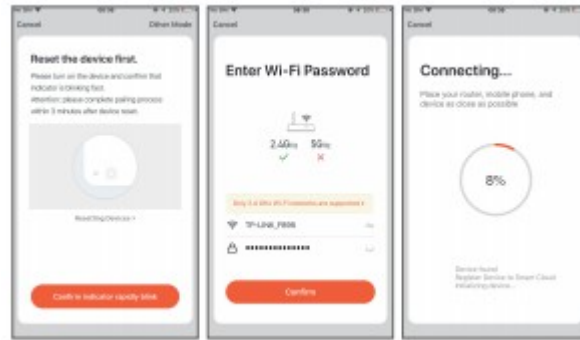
Cancel

Other Mode

Reset the device first.

Please turn on the device and confirm that indicator is blinking fast.
Attention: please complete pairing process within 3 minutes after device reset.

Reset Ring Devices >

Confirm indicator rapidly blink

Cancel

Enter Wi-Fi Password

2.4GHz ✓

5GHz ✕

Only 2.4 GHz Wi-Fi networks are supported >

TP-LINK_F606

••••••••••••••

Confirm

Cancel

Connecting...

Place your router, mobile phone, and device as close as possible

8%

Device found
Register Device to Smart Cloud
Initializing device...